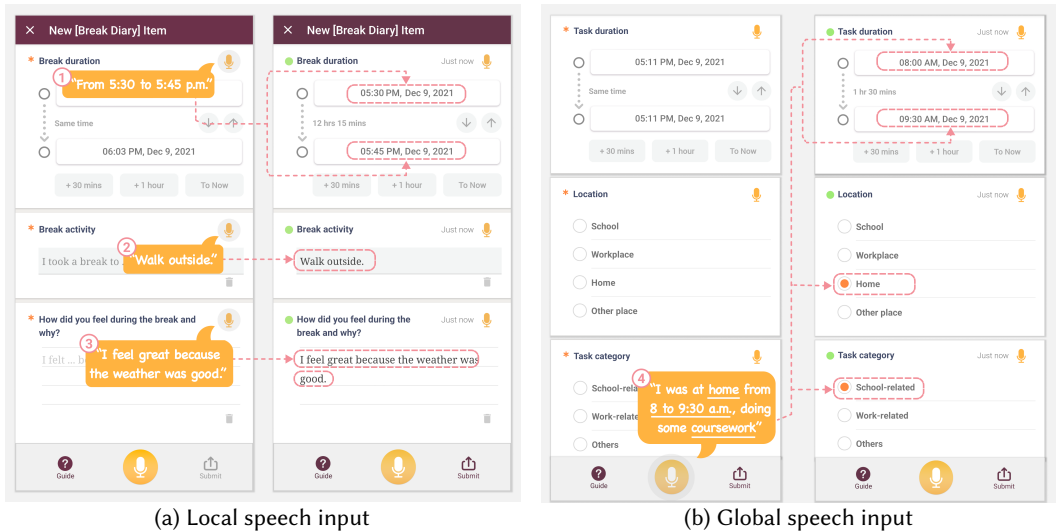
× New [Break Diary] Item

* Break duration

1 "From 5:30 to 5:45 p.m."

Same time

06:03 PM, Dec 9, 2021

+ 30 mins | + 1 hour | To Now

* Break activity

I took a break to

2 "Walk outside."

* How did you feel during the break and why?

I felt ... b

3 "I feel great because the weather was good."

Guide | Submit

× New [Break Diary] Item

Break duration Just now

05:30 PM, Dec 9, 2021

12 hrs 15 mins

05:45 PM, Dec 9, 2021

+ 30 mins | + 1 hour | To Now

Break activity Just now

Walk outside.

How did you feel during the break and why? Just now

I feel great because the weather was good.

Guide | Submit

(a) Local speech input

* Task duration

05:11 PM, Dec 9, 2021

Same time

05:11 PM, Dec 9, 2021

+ 30 mins | + 1 hour | To Now

* Location

School

Workplace

Home

Other place

* Task category

School-relat

Work-relate

Others

4 "I was at home from 8 to 9:30 a.m., doing some coursework"

Guide | Submit

Task duration Just now

08:00 AM, Dec 9, 2021

1 hr 30 mins

09:30 AM, Dec 9, 2021

+ 30 mins | + 1 hour | To Now

Location Just now

School

Workplace

Home

Other place

Task category Just now

School-related

Work-related

Others

Guide | Submit

(b) Global speech input